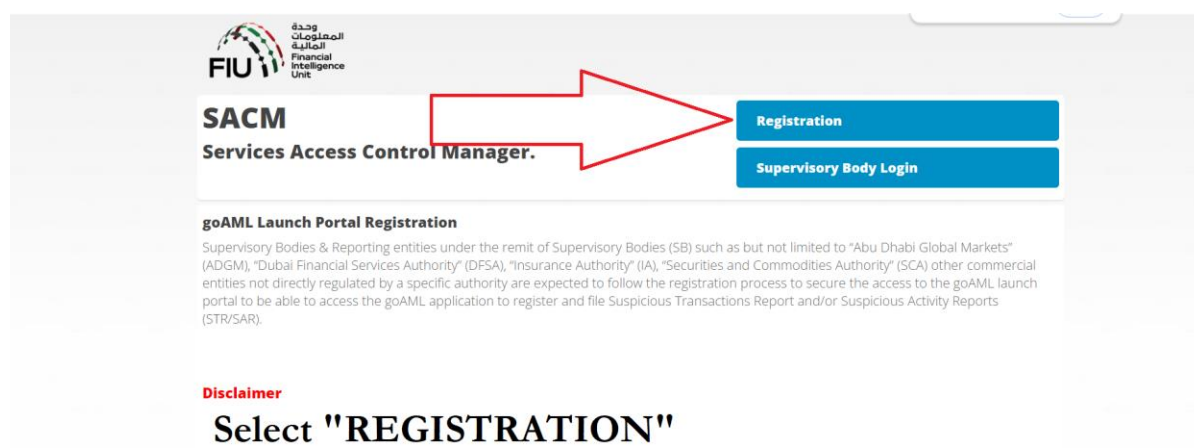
وحدة المعلومات المالية
FIU Financial Intelligence Unit

SACM
Services Access Control Manager.

Registration

Supervisory Body Login

goAML Launch Portal Registration
Supervisory Bodies & Reporting entities under the remit of Supervisory Bodies (SB) such as but not limited to "Abu Dhabi Global Markets" (ADGM), "Dubai Financial Services Authority" (DFSA), "Insurance Authority" (IA), "Securities and Commodities Authority" (SCA) other commercial entities not directly regulated by a specific authority are expected to follow the registration process to secure the access to the goAML launch portal to be able to access the goAML application to register and file Suspicious Transactions Report and/or Suspicious Activity Reports (STR/SAR).

Disclaimer
Select "REGISTRATION"